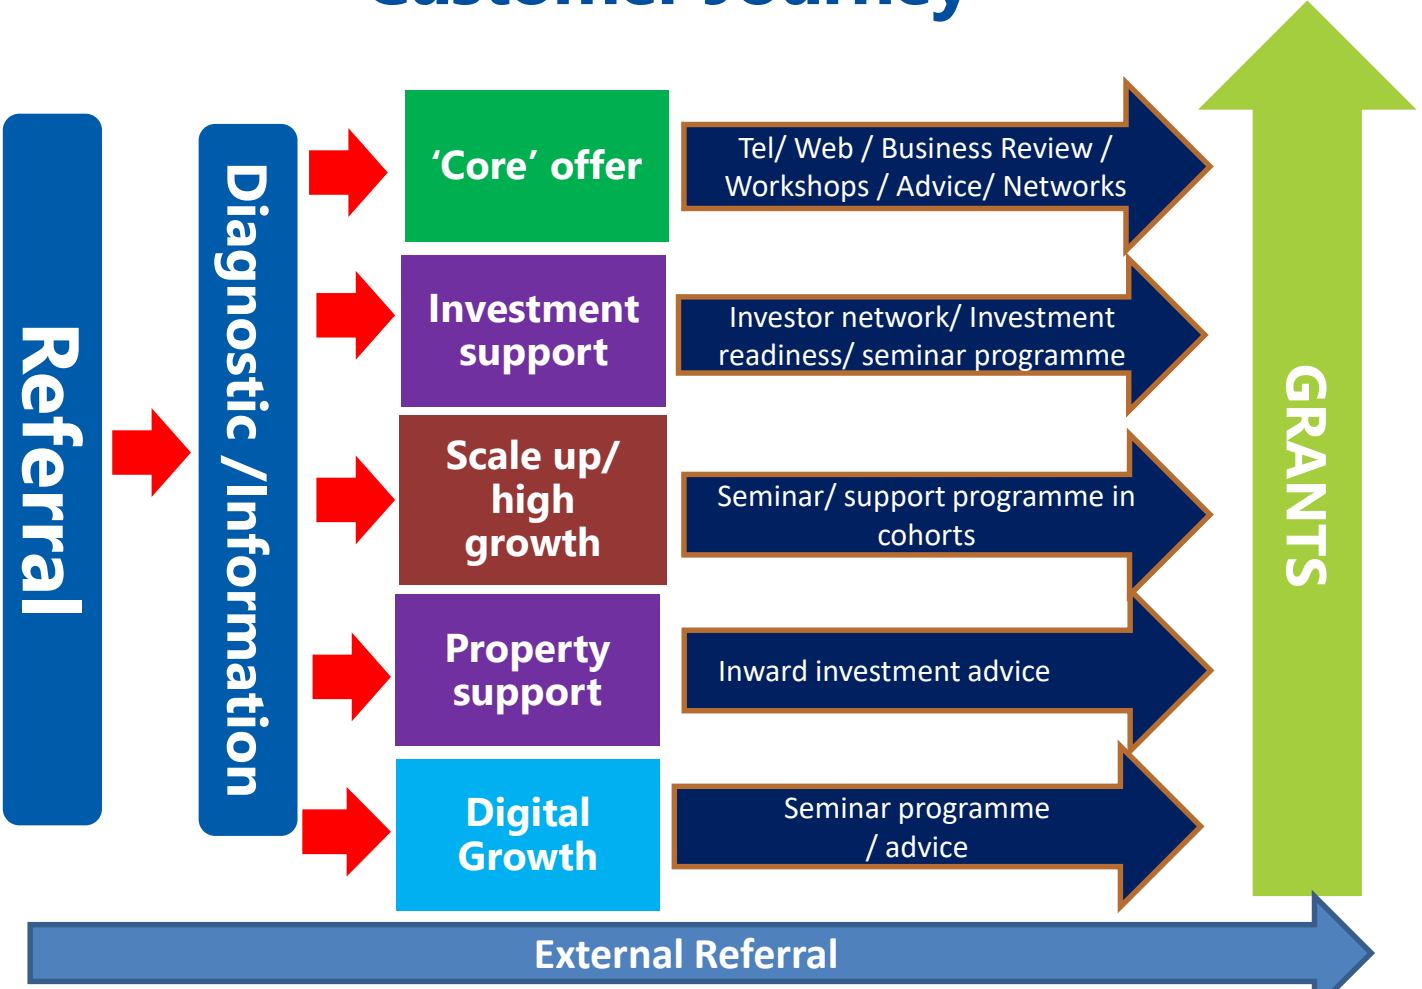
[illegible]

Referral

Diagnostic /Information

'Core' offer

Tel/ Web / Business Review / Workshops / Advice/ Networks

Investment support

Investor network/ Investment readiness/ seminar programme

Scale up/ high growth

Seminar/ support programme in cohorts

Property support

Inward investment advice

Digital Growth

Seminar programme / advice

GRANTS

External Referral